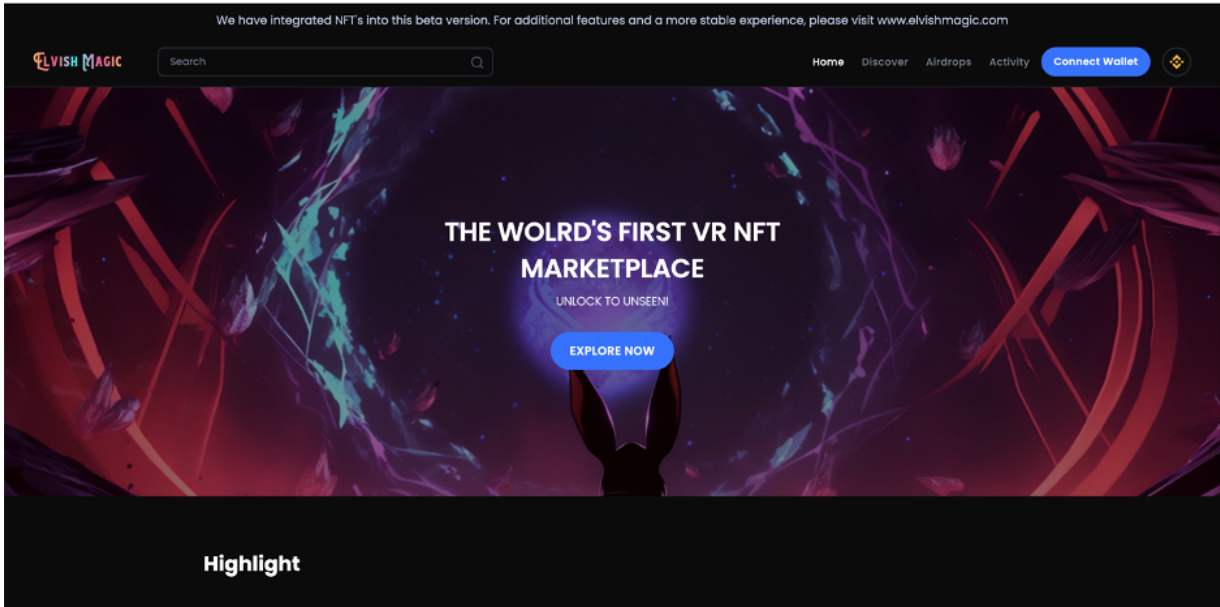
We have integrated NFT's into this beta version. For additional features and a more stable experience, please visit www.elvishmagic.com

ELVISH MAGIC

Search

Home Discover Airdrops Activity Connect Wallet

THE WOLRD'S FIRST VR NFT MARKETPLACE

UNLOCK TO UNSEEN!

EXPLORE NOW

Highlight